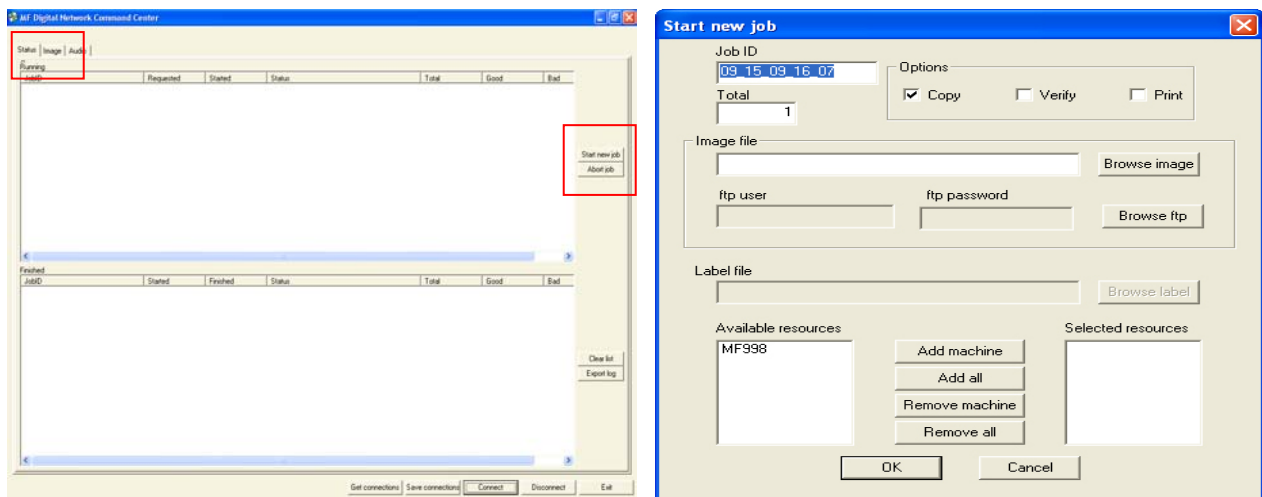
MF Digital Network Command Center

Status | Image | Audio

Running

| JobID | Requested | Started | Status | Total | Good | Bad |
|---|---|---|---|---|---|---|

Start new job
Abort job

Finished

| JobID | Started | Finished | Status | Total | Good | Bad |
|---|---|---|---|---|---|---|

Clear list
Export log

Get connections | Save connections | Connect | Disconnect | Exit

Start new job

Job ID
09_15_09_16_07

Total
1

Options
Copy
Verify
Print

Image file
Browse image

ftp user
ftp password
Browse ftp

Label file
Browse label

Available resources
MF998

Add machine
Add all
Remove machine
Remove all

Selected resources

OK
Cancel